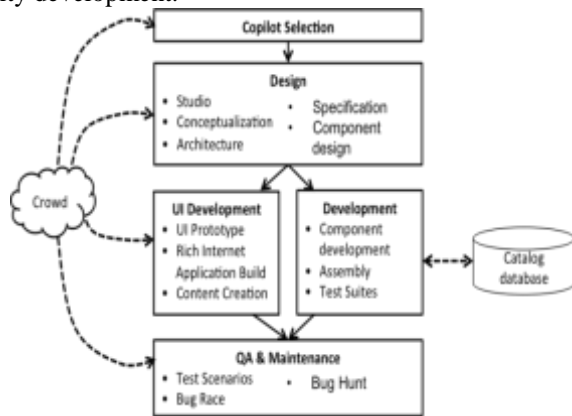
ty development.

Copilot Selection

Design
• Studio
• Conceptualization
• Architecture
• Specification
• Component design

Crowd

UI Development
• UI Prototype
• Rich Internet Application Build
• Content Creation

Development
• Component development
• Assembly
• Test Suites

Catalog database

QA & Maintenance
• Test Scenarios
• Bug Race
• Bug Hunt